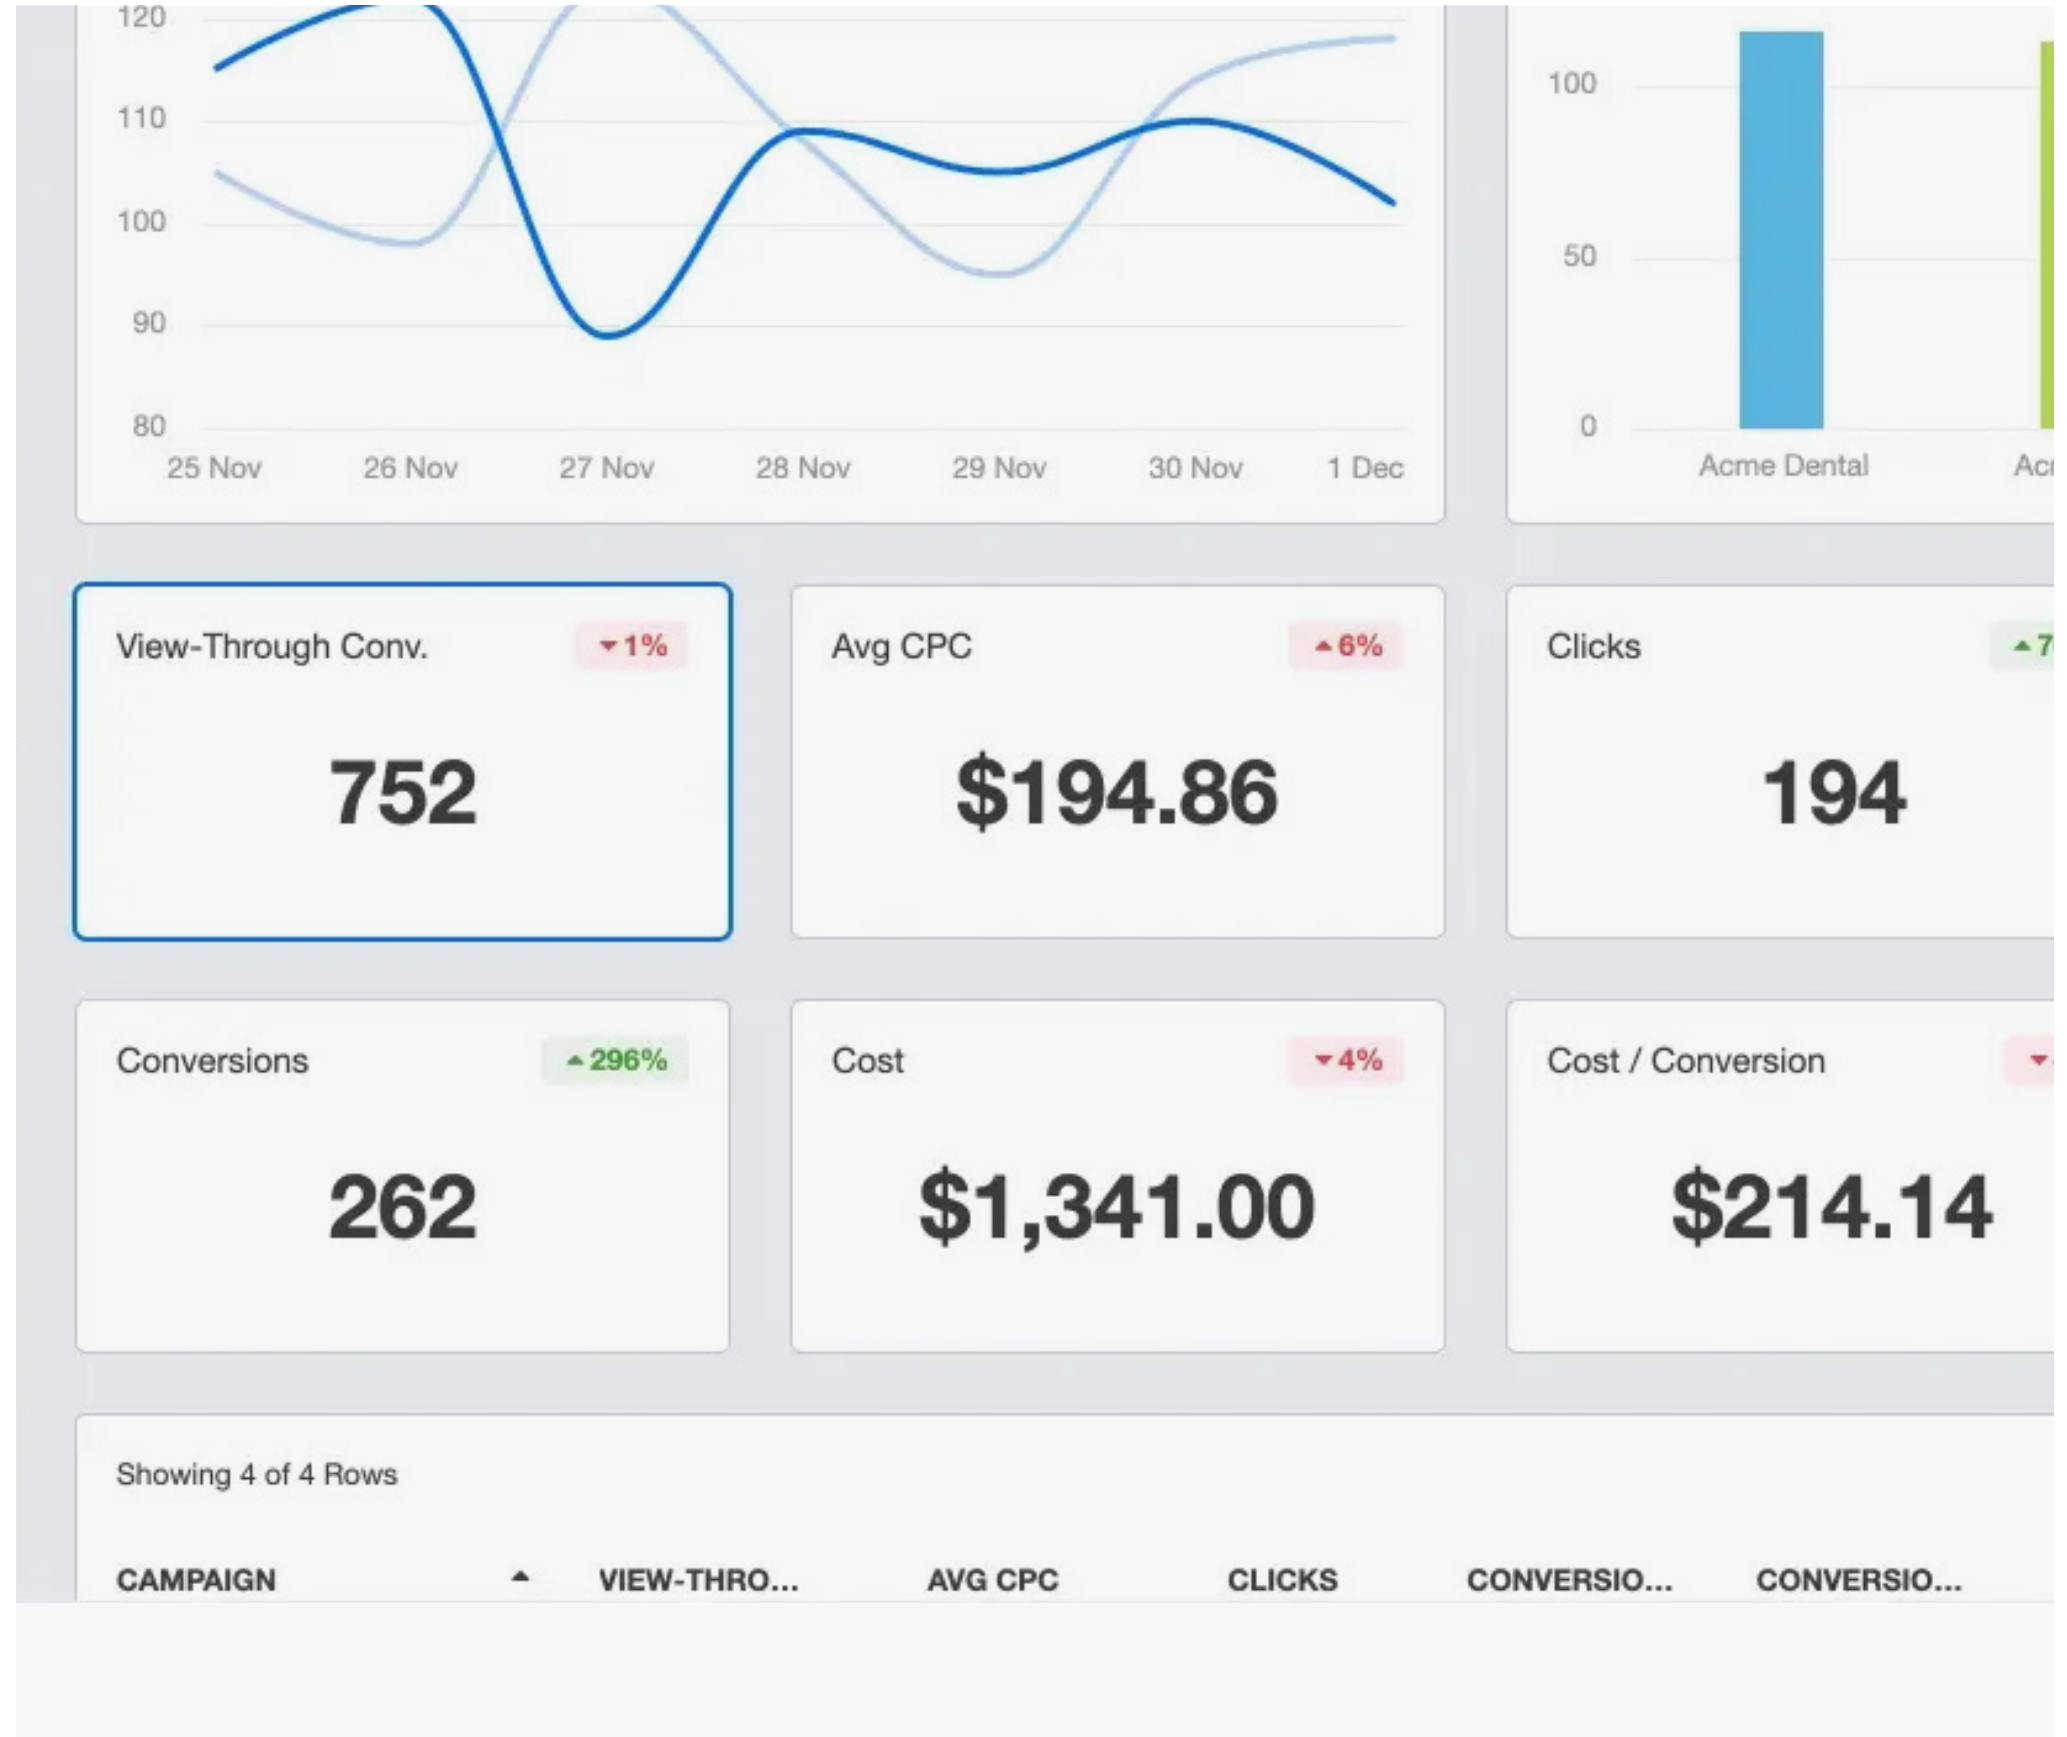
120
110
100
90
80
25 Nov 26 Nov 27 Nov 28 Nov 29 Nov 30 Nov 1 Dec

100
50
0
Acme Dental
Ac

View-Through Conv. ▾1%
752

Avg CPC ▴6%
$194.86

Clicks ▴7
194

Conversions ▴296%
262

Cost ▾4%
$1,341.00

Cost / Conversion ▾
$214.14

Showing 4 of 4 Rows

| CAMPAIGN ▴ | VIEW-THRO... | AVG CPC | CLICKS | CONVERSIO... | CONVERSIO... |
|---|---|---|---|---|---|